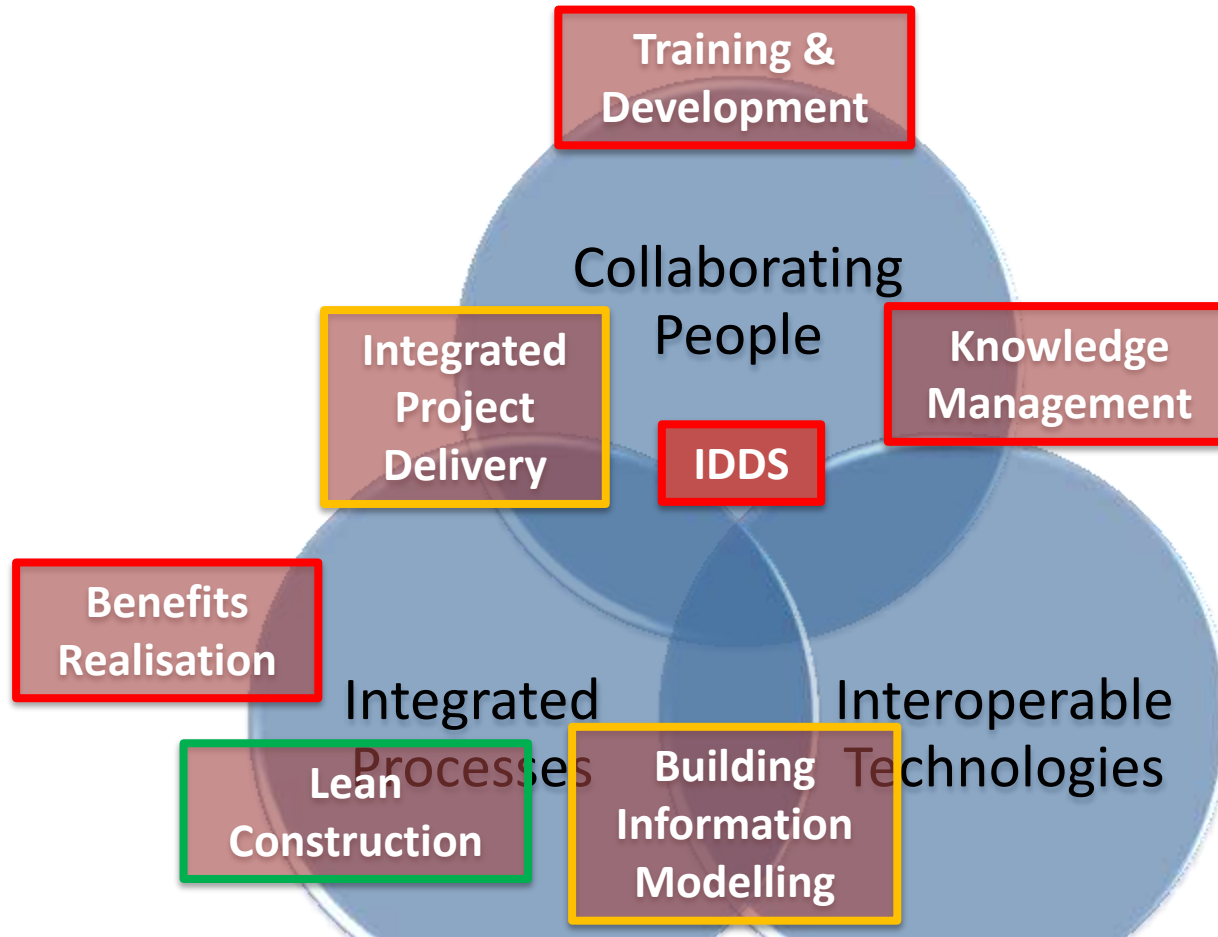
Training & Development

Collaborating People

Integrated Project Delivery

Knowledge Management

IDDS

Benefits Realisation

Integrated Processes

Interoperable Technologies

Lean Construction

Building Information Modelling